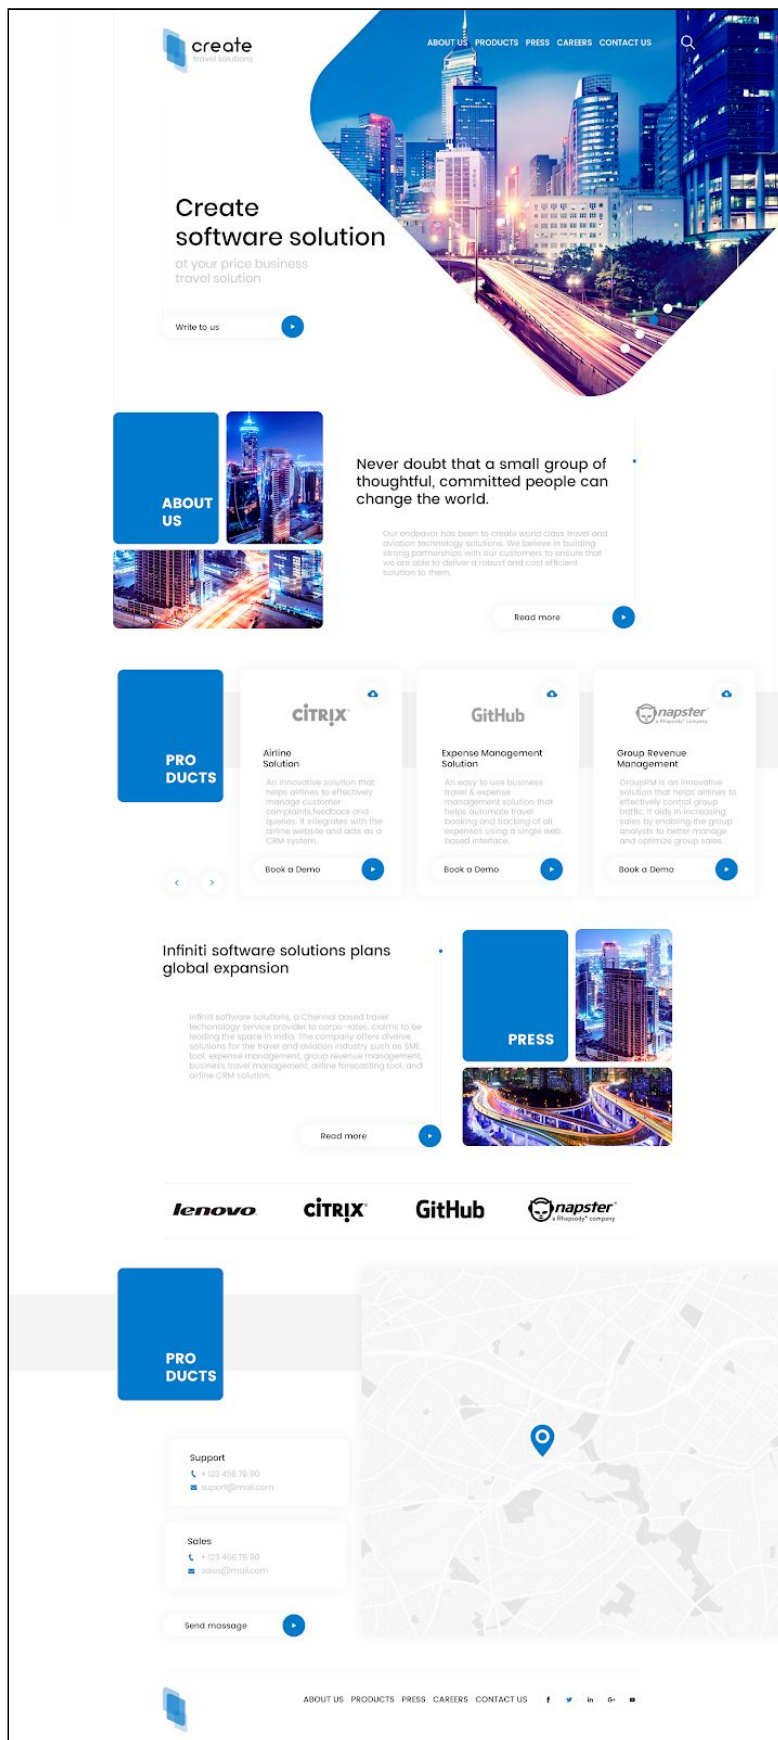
create
travel solutions

ABOUT US PRODUCTS PRESS CAREERS CONTACT US

Create software solution
at your price business travel solution

Write to us

ABOUT US

Never doubt that a small group of thoughtful, committed people can change the world.

Our endeavor has been to create world class travel and aviation technology solutions. We believe in building strong partnerships with our customers to ensure that we are able to deliver a robust and cost efficient solution to them.

Read more

PRO DUCTS

CITRIX
Airline Solution
An innovative solution that helps airlines to effectively manage customer complaints,feedback and queries. It integrates with the airline website and acts as a CRM system.
Book a Demo

GitHub
Expense Management Solution
An easy to use business travel & expense management solution that helps automate travel booking and tracking of all expenses using a single web based interface.
Book a Demo

napster
a Rhapsody company
Group Revenue Management
GroupRM is an innovative solution that helps airlines to effectively control group traffic. It aids in increasing sales by enabling the group analysts to better manage and optimize group sales.
Book a Demo

Infiniti software solutions plans global expansion

Infiniti software solutions, a Chennai based travel technology service provider to corpo-rates, claims to be leading the space in India. The company offers diverse solutions for the travel and aviation industry such as SME tool, expense management, group revenue management, business travel management, airline forecasting tool, and airline CRM solution.

Read more

PRESS

lenovo CITRIX GitHub napster a Rhapsody company

PRO DUCTS

Support
+ 123 456 78 90
suport@mail.com

Sales
+ 123 456 78 90
sales@mail.com

Send message

ABOUT US PRODUCTS PRESS CAREERS CONTACT US